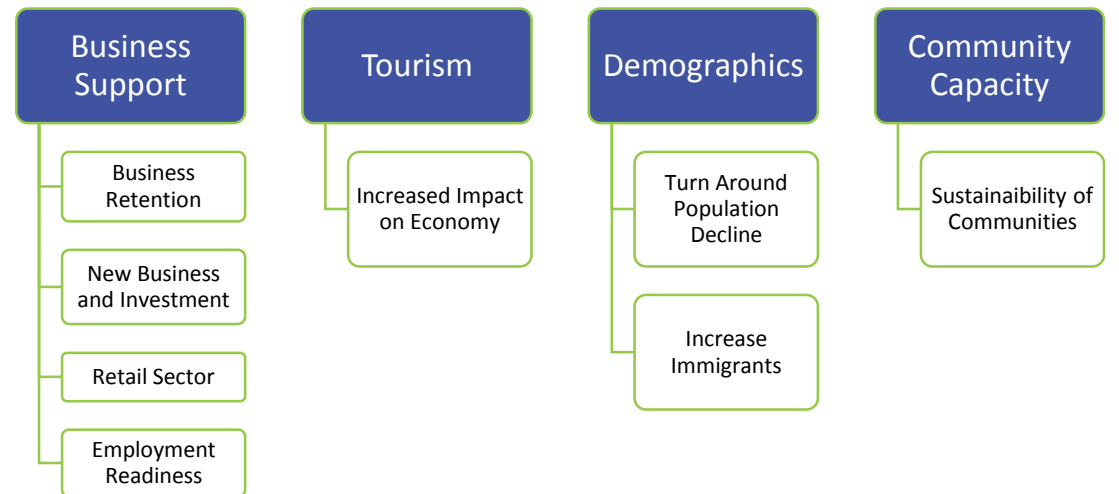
Business Support

Business Retention

New Business and Investment

Retail Sector

Employment Readiness

Tourism

Increased Impact on Economy

Demographics

Turn Around Population Decline

Increase Immigrants

Community Capacity

Sustainaibility of Communities